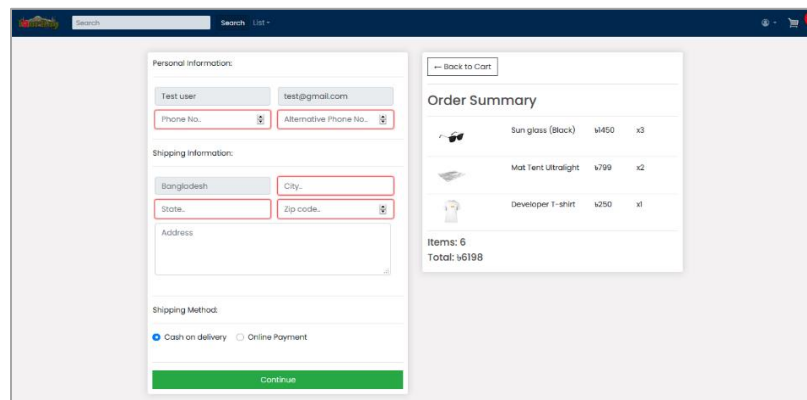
Search
Search List

Personal Information:

Test user
test@gmail.com
Phone No..
Alternative Phone No..

Shipping Information:

Bangladesh
City..
State..
Zip code..
Address

Shipping Method:

Cash on delivery
Online Payment

Continue

← Back to Cart

Order Summary

| | | | |
|---|---|---|---|
| | Sun glass (Black) | ৳1450 | x3 |
| | Mat Tent Ultralight | ৳799 | x2 |
| | Developer T-shirt | ৳250 | x1 |

Items: 6
Total: ৳6198